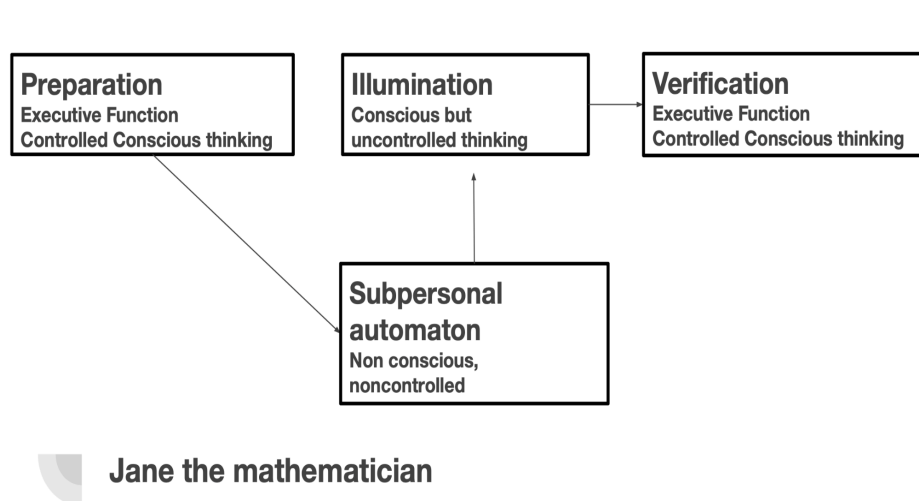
Preparation
Executive Function
Controlled Conscious thinking

Illumination
Conscious but uncontrolled thinking

Verification
Executive Function
Controlled Conscious thinking

Subpersonal automaton
Non conscious, noncontrolled

Jane the mathematician